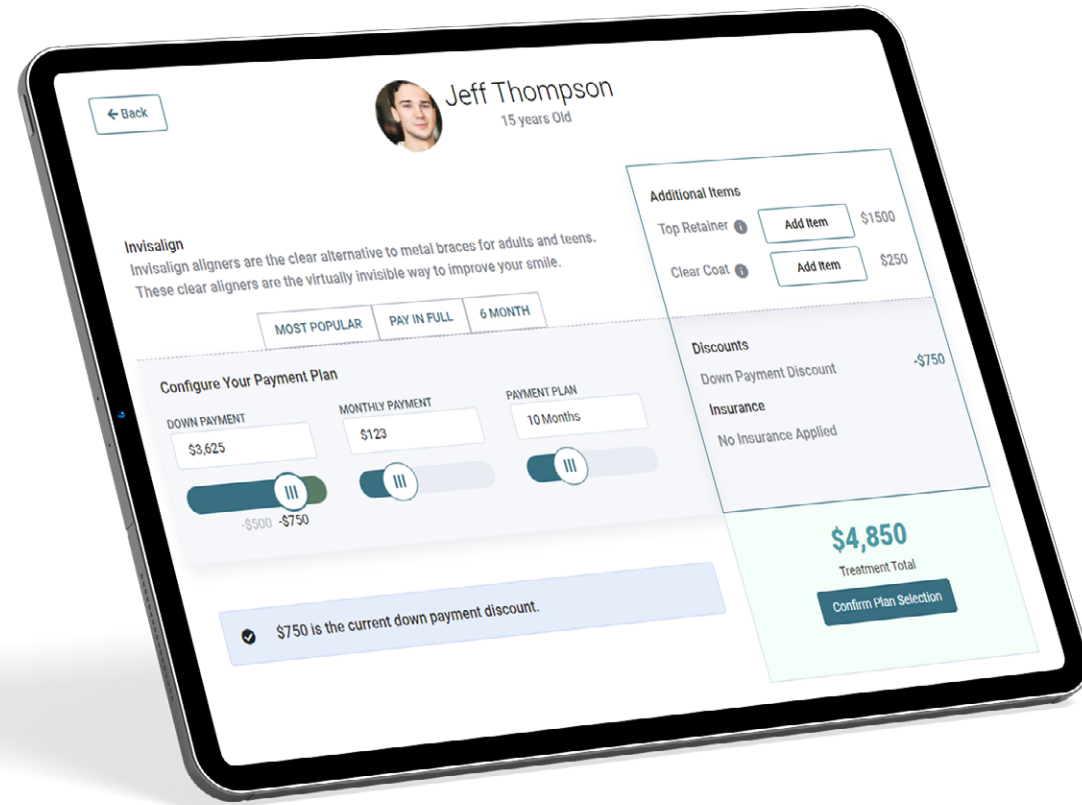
← Back

Jeff Thompson
15 years Old

Invisalign
Invisalign aligners are the clear alternative to metal braces for adults and teens. These clear aligners are the virtually invisible way to improve your smile.

MOST POPULAR | PAY IN FULL | 6 MONTH

Configure Your Payment Plan

DOWN PAYMENT
$3,625
-$500 -$750

MONTHLY PAYMENT
$123

PAYMENT PLAN
10 Months

$750 is the current down payment discount.

Additional Items
Top Retainer Add Item $1500
Clear Coat Add Item $250

Discounts
Down Payment Discount -$750

Insurance
No Insurance Applied

$4,850
Treatment Total
Confirm Plan Selection